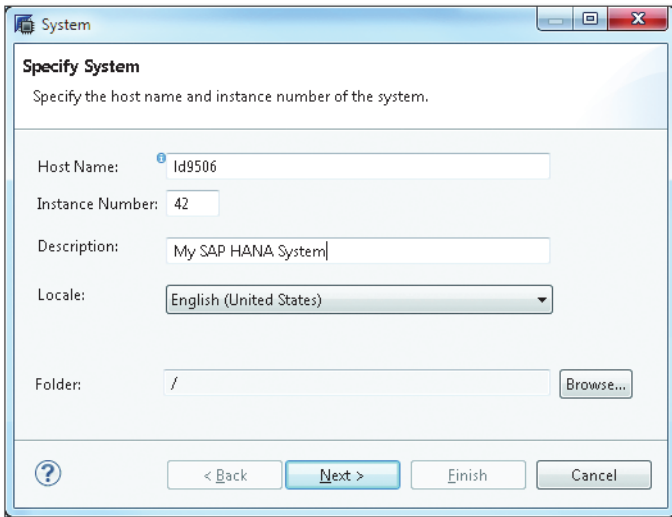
System

Specify System

Specify the host name and instance number of the system.

Host Name: ld9506

Instance Number: 42

Description: My SAP HANA System

Locale: English (United States)

Folder: /

Browse...

?

< Back

Next >

Finish

Cancel